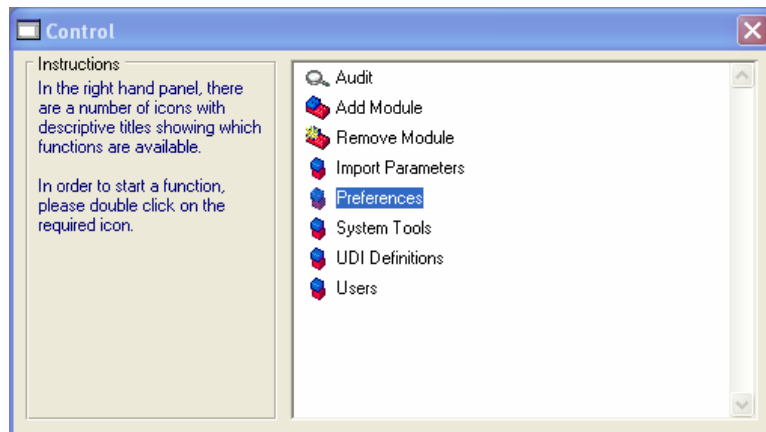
Control

Instructions

In the right hand panel, there are a number of icons with descriptive titles showing which functions are available.

In order to start a function, please double click on the required icon.

Audit
Add Module
Remove Module
Import Parameters
Preferences
System Tools
UDI Definitions
Users